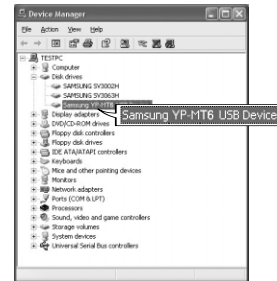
Device Manager

File Action View Help

TESTPC
Computer
Disk drives
SAMSUNG SV3002H
SAMSUNG SV3063H
Samsung YP-MT6
Samsung YP-MT6 USB Device
Display adapters
DVD/CD-ROM drives
Floppy disk controllers
Floppy disk drives
IDE ATA/ATAPI controllers
Keyboards
Mice and other pointing devices
Monitors
Network adapters
Ports (COM & LPT)
Processors
Sound, video and game controllers
Storage volumes
System devices
Universal Serial Bus controllers